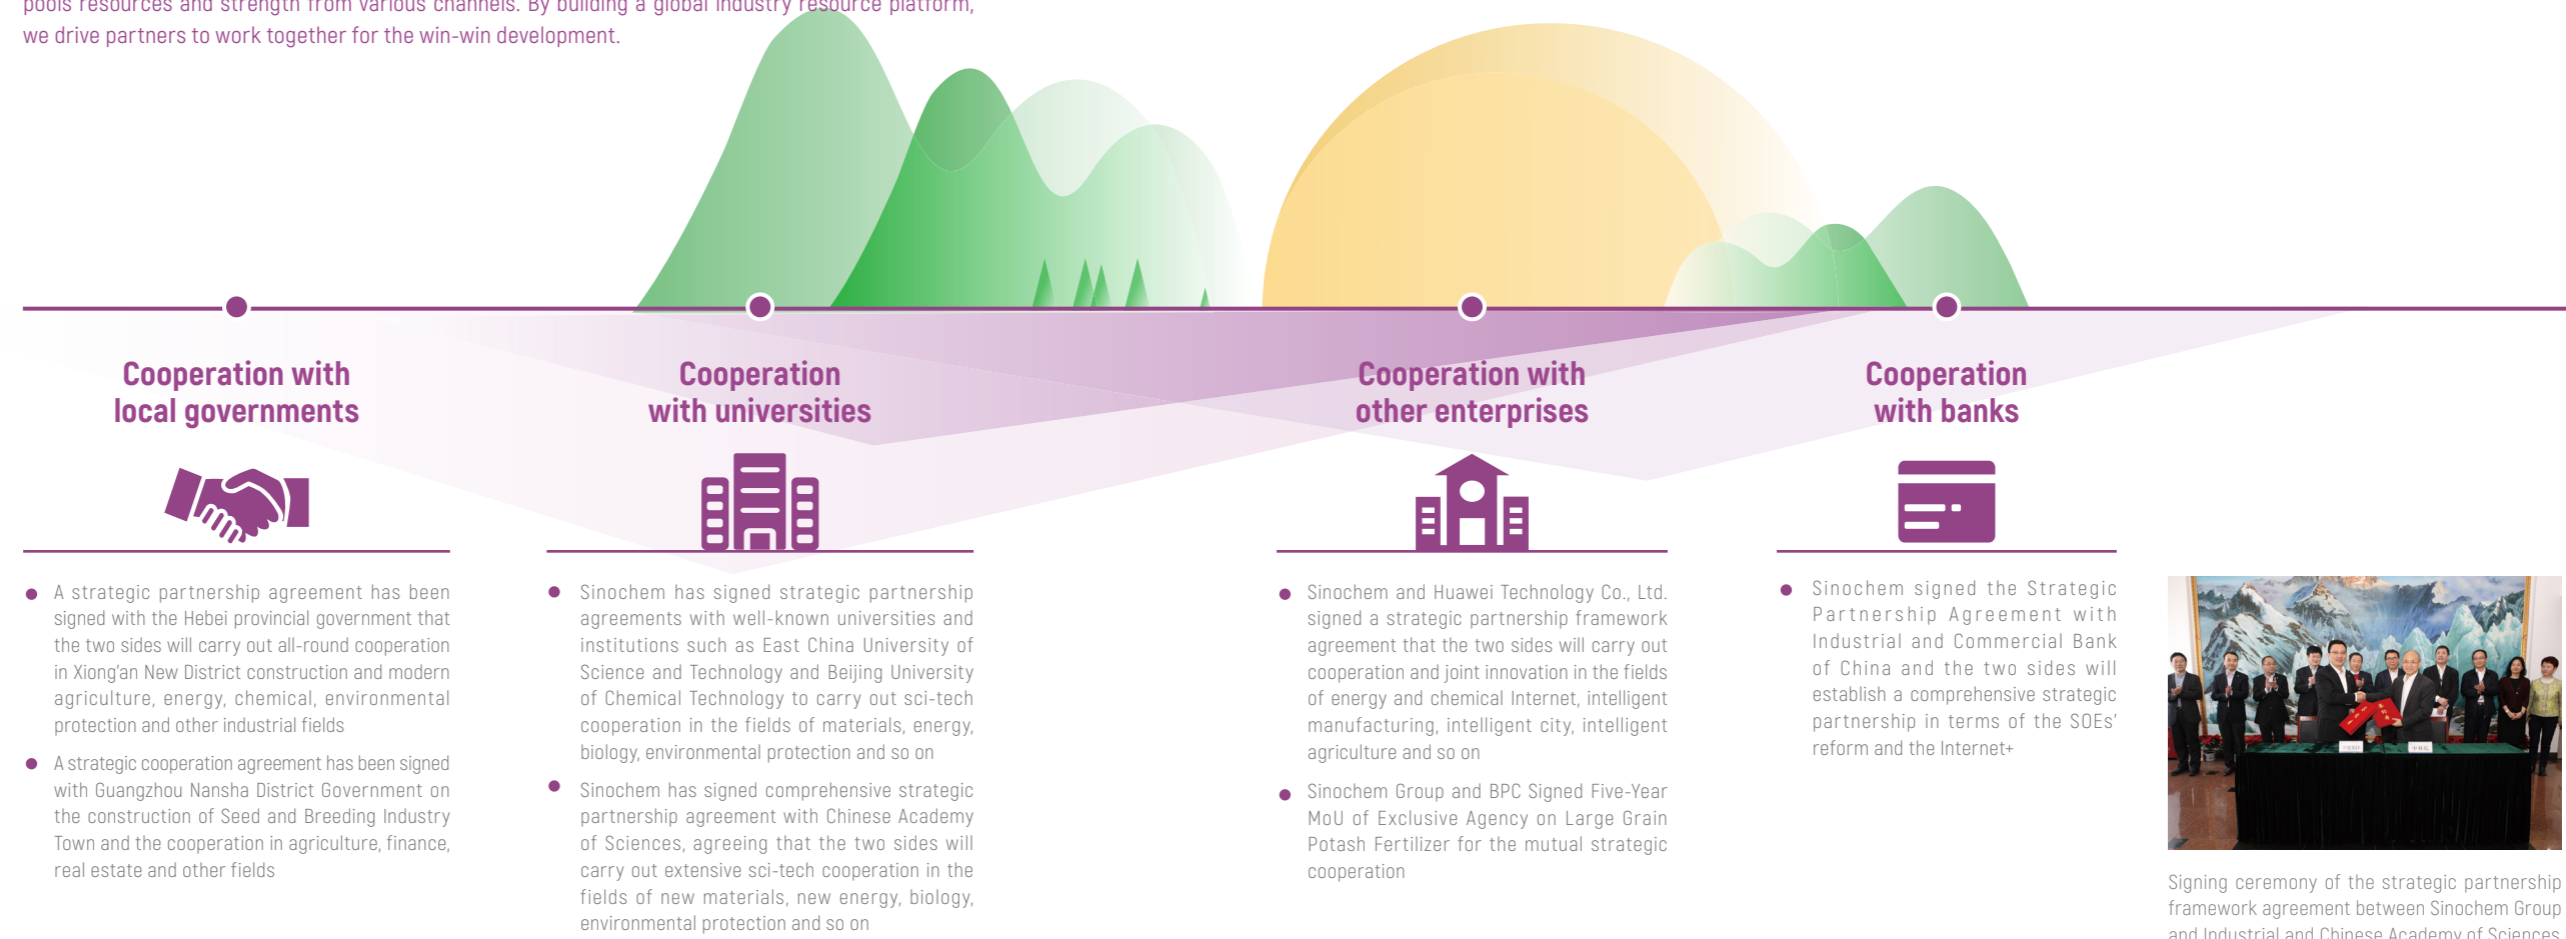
pools resources and strength from various channels. By building a global industry resource platform, we drive partners to work together for the win-win development.

Cooperation with local governments

- A strategic partnership agreement has been signed with the Hebei provincial government that the two sides will carry out all-round cooperation in Xiong'an New District construction and modern agriculture, energy, chemical, environmental protection and other industrial fields
- A strategic cooperation agreement has been signed with Guangzhou Nansha District Government on the construction of Seed and Breeding Industry Town and the cooperation in agriculture, finance, real estate and other fields

Cooperation with universities

- Sinochem has signed strategic partnership agreements with well-known universities and institutions such as East China University of Science and Technology and Beijing University of Chemical Technology to carry out sci-tech cooperation in the fields of materials, energy, biology, environmental protection and so on
- Sinochem has signed comprehensive strategic partnership agreement with Chinese Academy of Sciences, agreeing that the two sides will carry out extensive sci-tech cooperation in the fields of new materials, new energy, biology, environmental protection and so on

Cooperation with other enterprises

- Sinochem and Huawei Technology Co., Ltd. signed a strategic partnership framework agreement that the two sides will carry out cooperation and joint innovation in the fields of energy and chemical Internet, intelligent manufacturing, intelligent city, intelligent agriculture and so on
- Sinochem Group and BPC Signed Five-Year MoU of Exclusive Agency on Large Grain Potash Fertilizer for the mutual strategic cooperation

Cooperation with banks

- Sinochem signed the Strategic Partnership Agreement with Industrial and Commercial Bank of China and the two sides will establish a comprehensive strategic partnership in terms of the SOEs' reform and the Internet+

Signing ceremony of the strategic partnership framework agreement between Sinochem Group and Industrial and Chinese Academy of Sciences